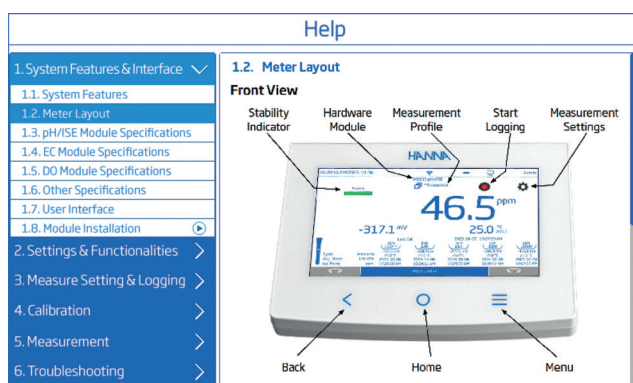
Help

1. System Features & Interface
1.1. System Features
1.2. Meter Layout
1.3. pH/ISE Module Specifications
1.4. EC Module Specifications
1.5. DO Module Specifications
1.6. Other Specifications
1.7. User Interface
1.8. Module Installation
2. Settings & Functionalities
3. Measure Setting & Logging
4. Calibration
5. Measurement
6. Troubleshooting

1.2. Meter Layout

Front View

Stability Indicator
Hardware Module
Measurement Profile
Start Logging
Measurement Settings

HANNA

46.5 ppm

-317.1 mV

25.0 °C

Back
Home
Menu